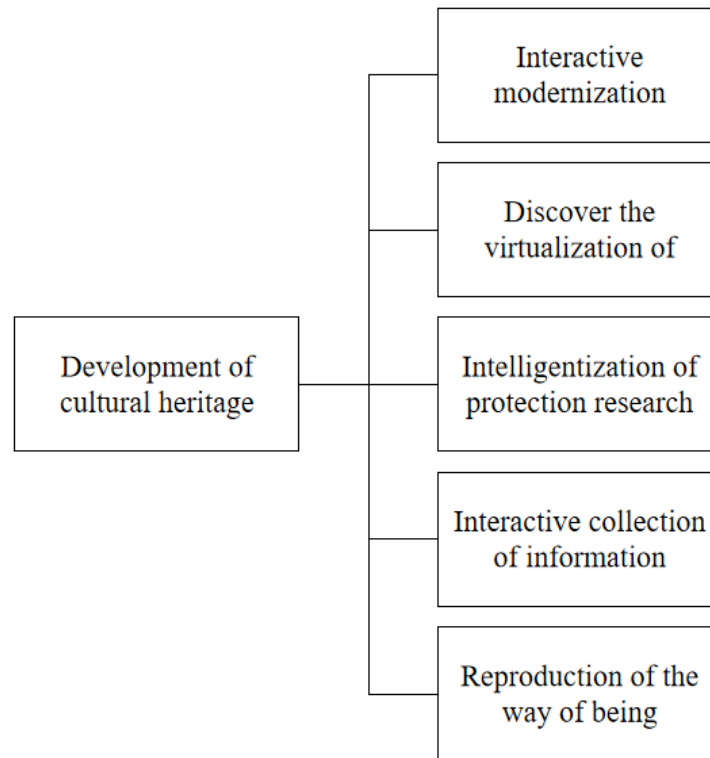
Development of cultural heritage

Interactive modernization

Discover the virtualization of

Intelligentization of protection research

Interactive collection of information

Reproduction of the way of being